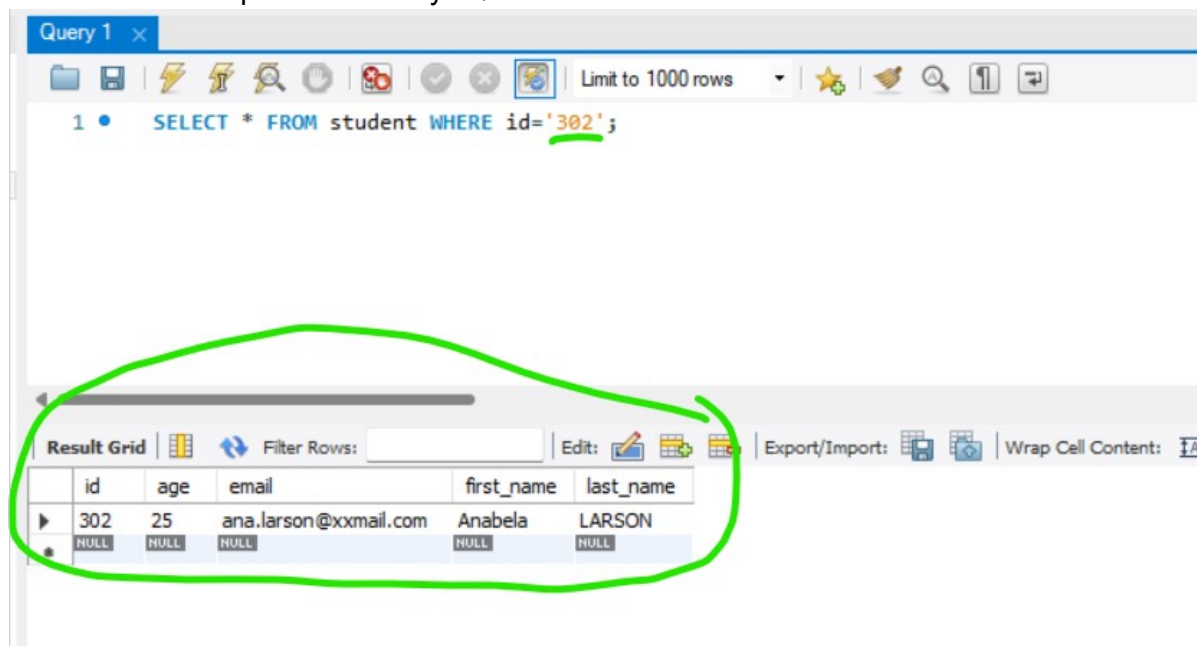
Query 1 ×

Limit to 1000 rows

1 SELECT * FROM student WHERE id='302';

Result Grid | Filter Rows: | Edit: | Export/Import: | Wrap Cell Content:

| | id | age | email | first_name | last_name |
|---|---|---|---|---|---|
| ▶ | 302 | 25 | ana.larson@xxmail.com | Anabela | LARSON |
| * | NULL | NULL | NULL | NULL | NULL |